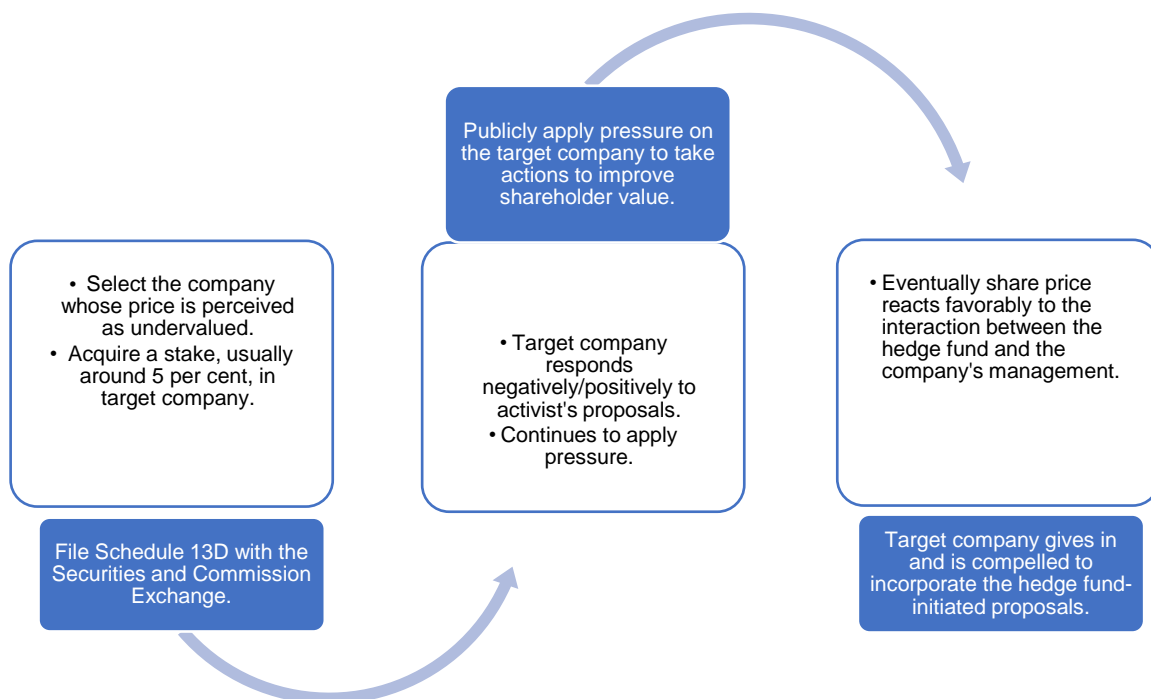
Publicly apply pressure on the target company to take actions to improve shareholder value.

• Select the company whose price is perceived as undervalued.
• Acquire a stake, usually around 5 per cent, in target company.

File Schedule 13D with the Securities and Commission Exchange.

• Target company responds negatively/positively to activist's proposals.
• Continues to apply pressure.

• Eventually share price reacts favorably to the interaction between the hedge fund and the company's management.

Target company gives in and is compelled to incorporate the hedge fund-initiated proposals.